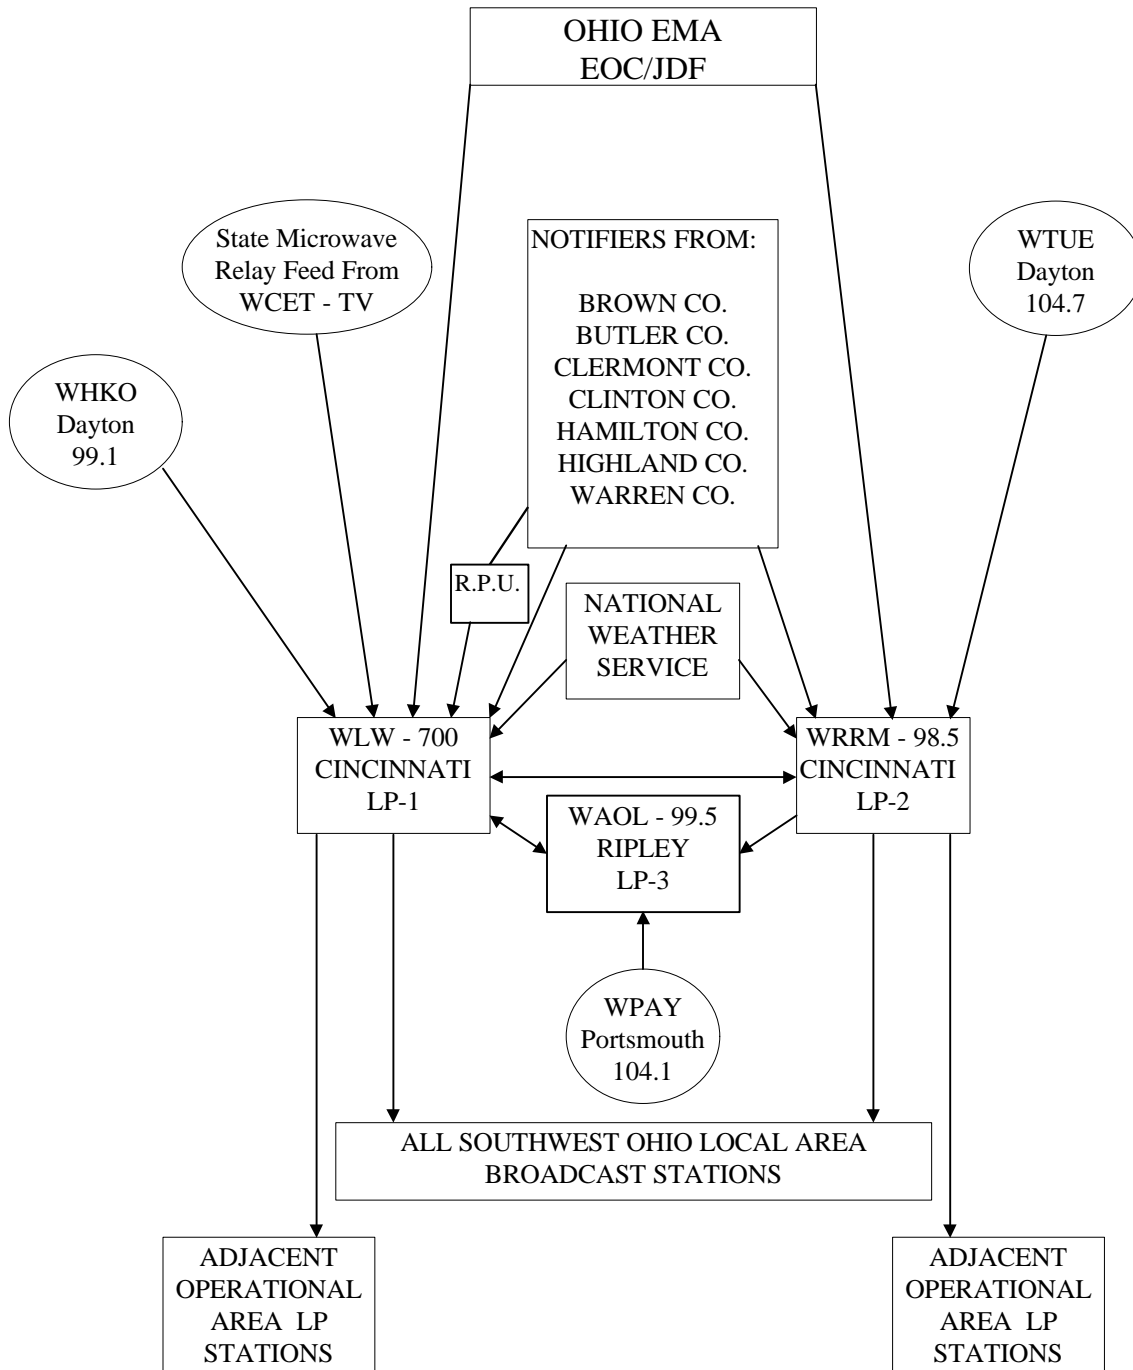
OHIO EMA
EOC/JDF

State Microwave Relay Feed From WCET - TV

NOTIFIERS FROM:

BROWN CO.
BUTLER CO.
CLERMONT CO.
CLINTON CO.
HAMILTON CO.
HIGHLAND CO.
WARREN CO.

WTUE
Dayton
104.7

WHKO
Dayton
99.1

R.P.U.

NATIONAL
WEATHER
SERVICE

WLW - 700
CINCINNATI
LP-1

WRRM - 98.5
CINCINNATI
LP-2

WAOL - 99.5
RIPLEY
LP-3

WPAY
Portsmouth
104.1

ALL SOUTHWEST OHIO LOCAL AREA BROADCAST STATIONS

ADJACENT
OPERATIONAL
AREA LP
STATIONS

ADJACENT
OPERATIONAL
AREA LP
STATIONS